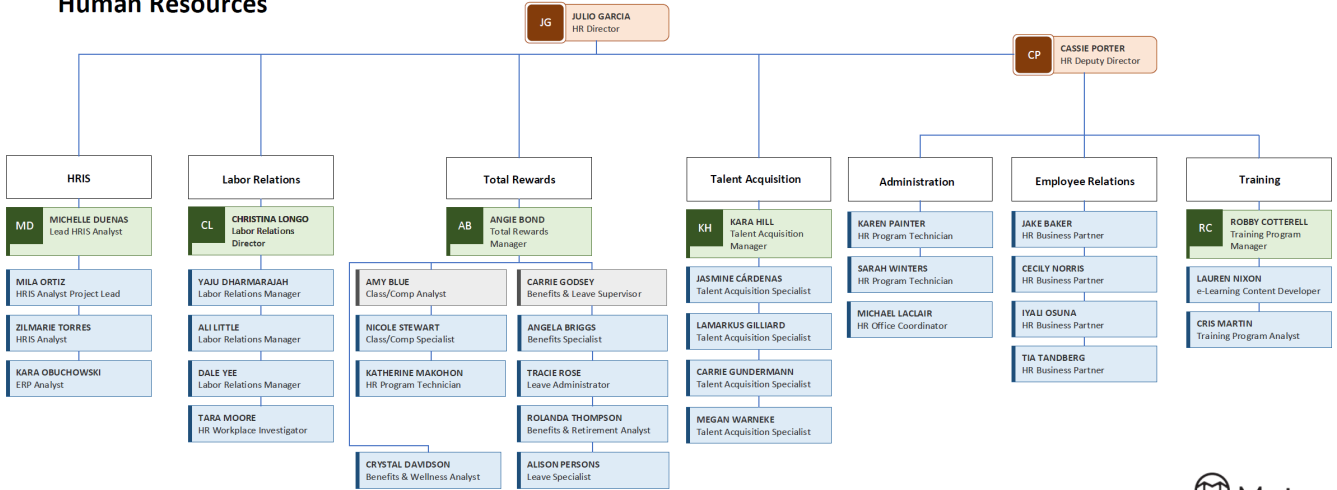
Human Resources

JG JULIO GARCIA
HR Director

CP CASSIE PORTER
HR Deputy Director

HRIS

MD MICHELLE DUENAS
Lead HRIS Analyst

MILA ORTIZ
HRIS Analyst Project Lead

ZILMARIE TORRES
HRIS Analyst

KARA OBUCHOWSKI
ERP Analyst

Labor Relations

CL CHRISTINA LONGO
Labor Relations Director

YAJU DHARMARAJAH
Labor Relations Manager

ALI LITTLE
Labor Relations Manager

DALE YEE
Labor Relations Manager

TARA MOORE
HR Workplace Investigator

Total Rewards

AB ANGIE BOND
Total Rewards Manager

AMY BLUE
Class/Comp Analyst

NICOLE STEWART
Class/Comp Specialist

KATHERINE MAKOHON
HR Program Technician

CRYSTAL DAVIDSON
Benefits & Wellness Analyst

CARRIE GODSEY
Benefits & Leave Supervisor

ANGELA BRIGGS
Benefits Specialist

TRACIE ROSE
Leave Administrator

ROLANDA THOMPSON
Benefits & Retirement Analyst

ALISON PERSONS
Leave Specialist

Talent Acquisition

KH KARA HILL
Talent Acquisition Manager

JASMINE CÁRDENAS
Talent Acquisition Specialist

LAMARKUS GILLIARD
Talent Acquisition Specialist

CARRIE GUNDERMANN
Talent Acquisition Specialist

MEGAN WARNEKE
Talent Acquisition Specialist

Administration

KAREN PAINTER
HR Program Technician

SARAH WINTERS
HR Program Technician

MICHAEL LACLAIR
HR Office Coordinator

Employee Relations

JAKE BAKER
HR Business Partner

CECILY NORRIS
HR Business Partner

IYALI OSUNA
HR Business Partner

TIA TANDBERG
HR Business Partner

Training

RC ROBBY COTTERELL
Training Program Manager

LAUREN NIXON
e-Learning Content Developer

CRIS MARTIN
Training Program Analyst